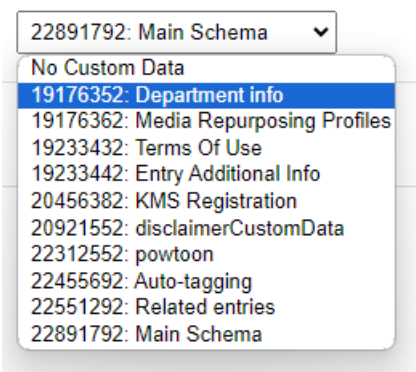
22891792: Main Schema

No Custom Data
19176352: Department info
19176362: Media Repurposing Profiles
19233432: Terms Of Use
19233442: Entry Additional Info
20456382: KMS Registration
20921552: disclaimerCustomData
22312552: powtoon
22455692: Auto-tagging
22551292: Related entries
22891792: Main Schema